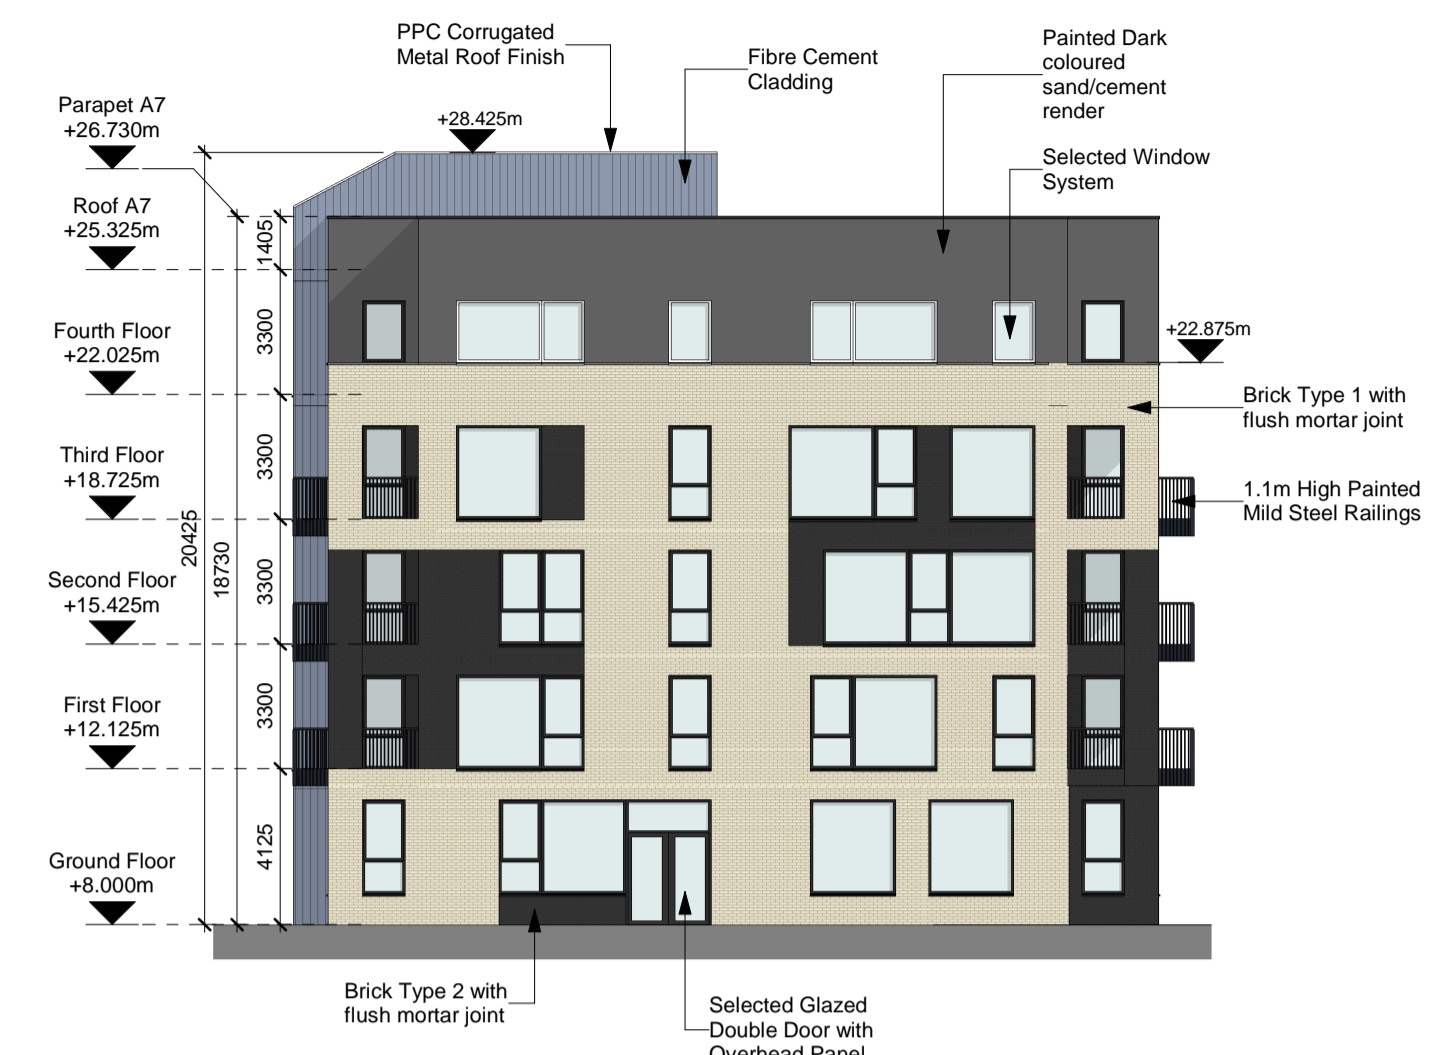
PPC Corrugated Metal Roof Finish

Fibre Cement Cladding

Painted Dark coloured sand/cement render

Selected Window System

Parapet A7
+26.730m

+28.425m

Roof A7
+25.325m

1405

3300

Fourth Floor
+22.025m

+22.875m

Brick Type 1 with flush mortar joint

3300

Third Floor
+18.725m

1.1m High Painted Mild Steel Railings

20425

18730

3300

Second Floor
+15.425m

3300

First Floor
+12.125m

4125

Ground Floor
+8.000m

Brick Type 2 with flush mortar joint

Selected Glazed Double Door with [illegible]